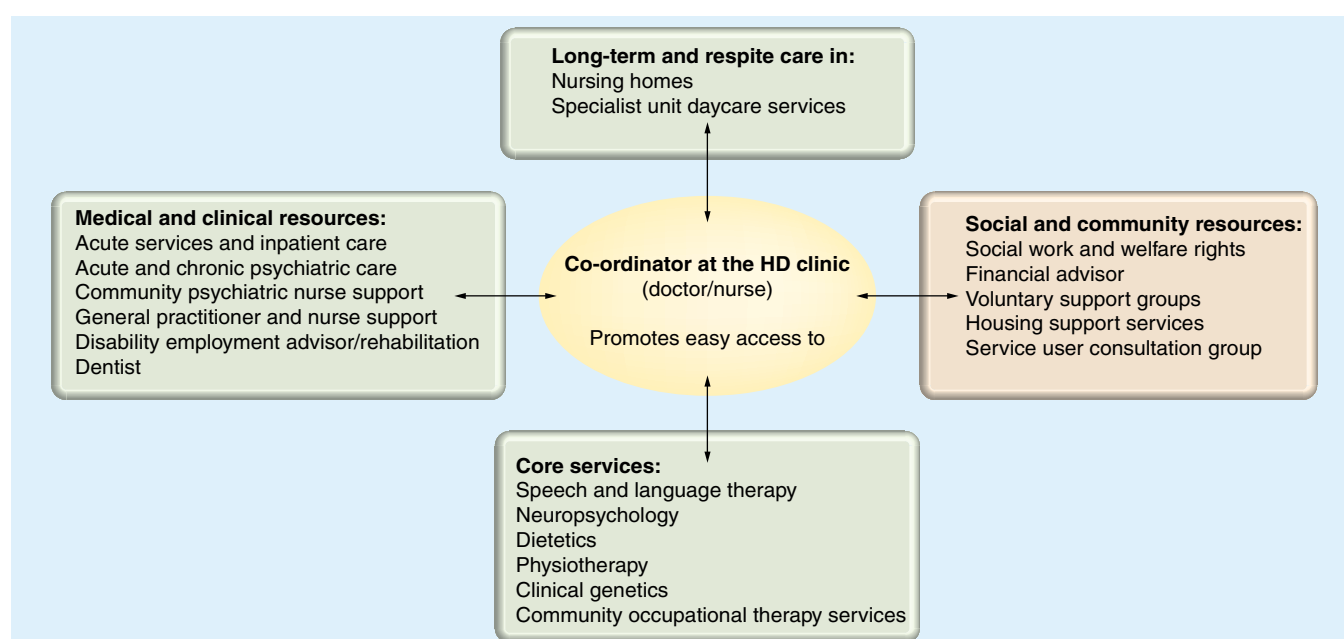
Long-term and respite care in:
Nursing homes
Specialist unit daycare services

Medical and clinical resources:
Acute services and inpatient care
Acute and chronic psychiatric care
Community psychiatric nurse support
General practitioner and nurse support
Disability employment advisor/rehabilitation
Dentist

Co-ordinator at the HD clinic
(doctor/nurse)

Promotes easy access to

Social and community resources:
Social work and welfare rights
Financial advisor
Voluntary support groups
Housing support services
Service user consultation group

Core services:
Speech and language therapy
Neuropsychology
Dietetics
Physiotherapy
Clinical genetics
Community occupational therapy services